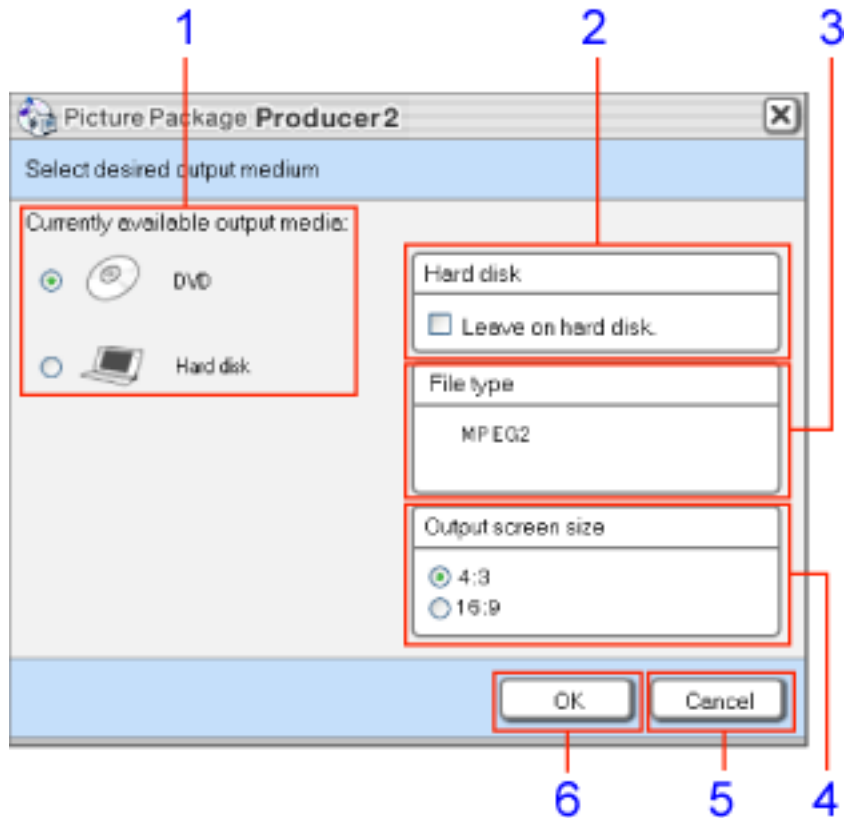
1

2

3

Picture Package Producer2

Select desired output medium

Currently available output media:

DVD

Hard disk

Hard disk

Leave on hard disk.

File type

MPEG2

Output screen size

4:3

16:9

OK

Cancel

6

5

4